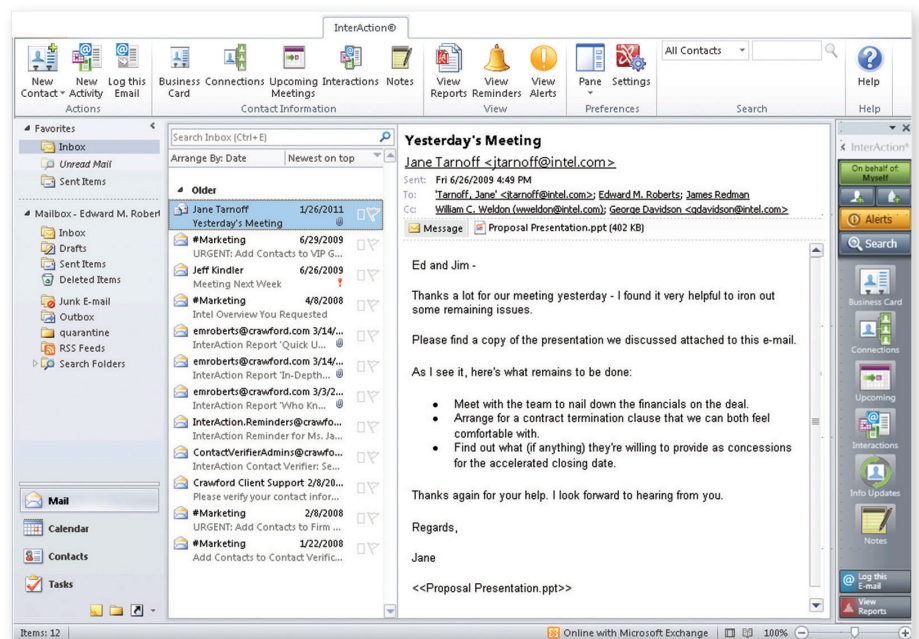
InterAction®

New Contact | New Activity | Log this Email | Business Card | Connections | Upcoming Meetings | Interactions | Notes | View Reports | View Reminders | View Alerts | Pane | Settings | All Contacts | Help

Actions | Contact Information | View | Preferences | Search | Help

Favorites
Inbox
Unread Mail
Sent Items

Mailbox - Edward M. Robert
Inbox
Drafts
Sent Items
Deleted Items
Junk E-mail
Outbox
quarantine
RSS Feeds
Search Folders

Mail
Calendar
Contacts
Tasks

Search Inbox (Ctrl+E)
Arrange By: Date | Newest on top

Older
Jane Tarnoff 1/26/2011
Yesterday's Meeting
#Marketing 6/29/2009
URGENT: Add Contacts to VIP G...
Jeff Kindler 6/26/2009
Meeting Next Week
#Marketing 4/8/2008
Intel Overview You Requested
emroberts@crawford.com 3/14/...
InterAction Report 'Quick U...
emroberts@crawford.com 3/14/...
InterAction Report 'In-Depth...
emroberts@crawford.com 3/3/2...
InterAction Report 'Who Kn...
InterAction.Reminders@crawfo...
InterAction Reminder for Ms. Ja...
ContactVerifierAdmins@crawfo...
InterAction Contact Verifier: Se...
Crawford Client Support 2/8/20...
Please verify your contact infor...
#Marketing 2/8/2008
URGENT: Add Contacts to Firm ...
#Marketing 1/22/2008
Add Contacts to Contact Verific...

Yesterday's Meeting
Jane Tarnoff <jtarnoff@intel.com>
Sent: Fri 6/26/2009 4:49 PM
To: 'Tarnoff, Jane' <jtarnoff@intel.com>; Edward M. Roberts; James Redman
Cc: William C. Weldon (wweldon@intel.com); George Davidson <gdavidson@intel.com>
Message | Proposal Presentation.ppt (402 KB)

Ed and Jim -

Thanks a lot for our meeting yesterday - I found it very helpful to iron out some remaining issues.

Please find a copy of the presentation we discussed attached to this e-mail.

As I see it, here's what remains to be done:

• Meet with the team to nail down the financials on the deal.
• Arrange for a contract termination clause that we can both feel comfortable with.
• Find out what (if anything) they're willing to provide as concessions for the accelerated closing date.

Thanks again for your help. I look forward to hearing from you.

Regards,

Jane

<<Proposal Presentation.ppt>>

InterAction®
On behalf of: Myself
Alerts
Search
Business Card
Connections
Upcoming
Interactions
Info Updates
Notes
Log this E-mail
View Reports

Items: 12 | Online with Microsoft Exchange | 100%